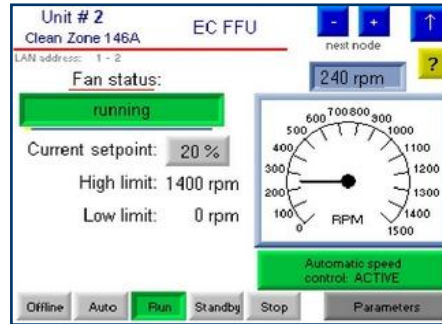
Unit # 2
Clean Zone 146A
EC FFU
-
+
↑
next node
LAN address: 1 - 2
Fan status:
240 rpm
?
running
Current setpoint: 20 %
High limit: 1400 rpm
Low limit: 0 rpm
0
100
200
300
400
500
600
700
800
900
1000
1100
1200
1300
1400
1500
RPM
Automatic speed control: ACTIVE
Offline
Auto
Run
Standby
Stop
Parameters